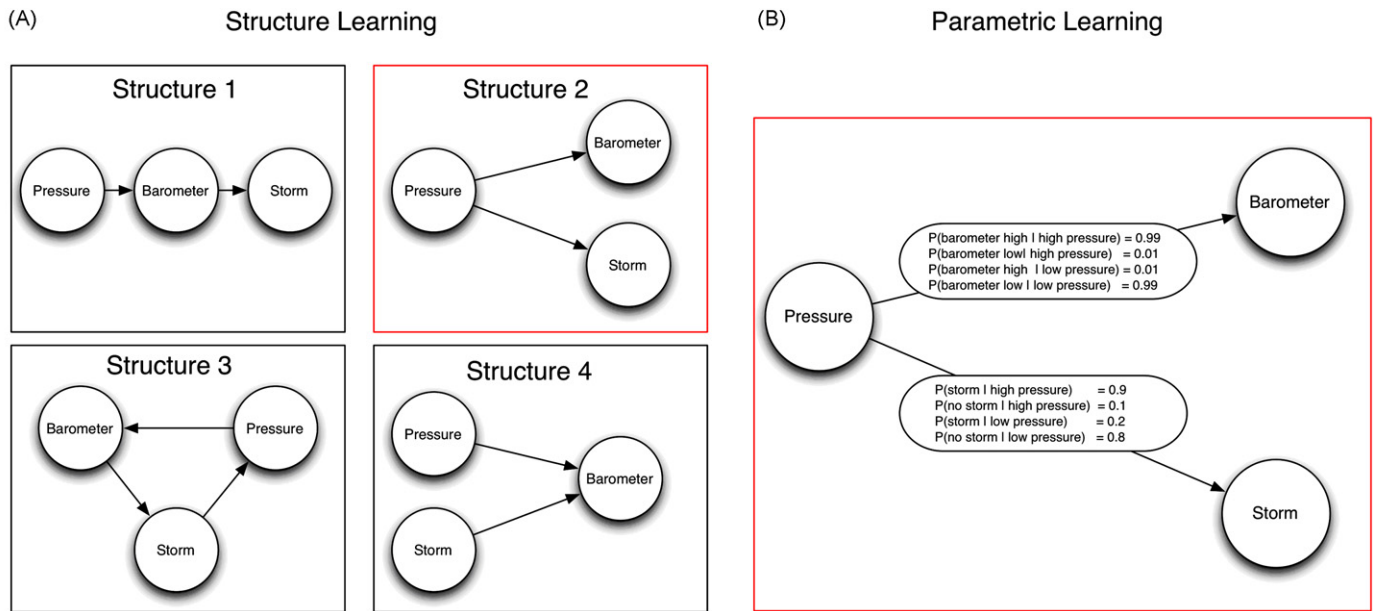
(A)

Structure Learning

Structure 1

Pressure

Barometer

Storm

Structure 2

Barometer

Pressure

Storm

Structure 3

Barometer

Pressure

Storm

Structure 4

Pressure

Barometer

Storm

(B)

Parametric Learning

Barometer

P(barometer high l high pressure) = 0.99
P(barometer lowl high pressure) = 0.01
P(barometer high l low pressure) = 0.01
P(barometer low l low pressure) = 0.99

Pressure

P(storm l high pressure) = 0.9
P(no storm l high pressure) = 0.1
P(storm l low pressure) = 0.2
P(no storm l low pressure) = 0.8

Storm